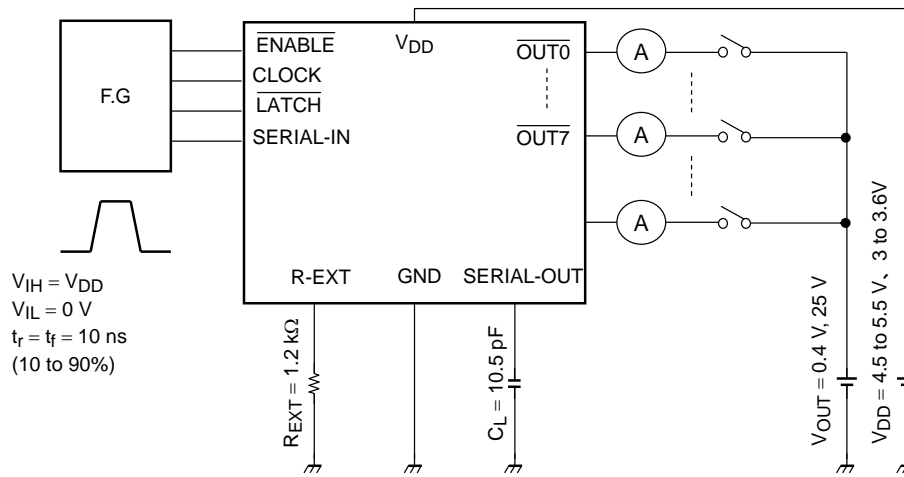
F.G

$\overline{ENABLE}$
CLOCK
$\overline{LATCH}$
SERIAL-IN

$V_{DD}$

$\overline{OUT0}$
$\overline{OUT7}$

A
A
A

R-EXT
GND
SERIAL-OUT

$V_{IH} = V_{DD}$
$V_{IL} = 0$ V
$t_r = t_f = 10$ ns
(10 to 90%)

$R_{EXT} = 1.2$ kΩ
$C_L = 10.5$ pF
$V_{OUT} = 0.4$ V, 25 V
$V_{DD} = 4.5$ to 5.5 V, 3 to 3.6V